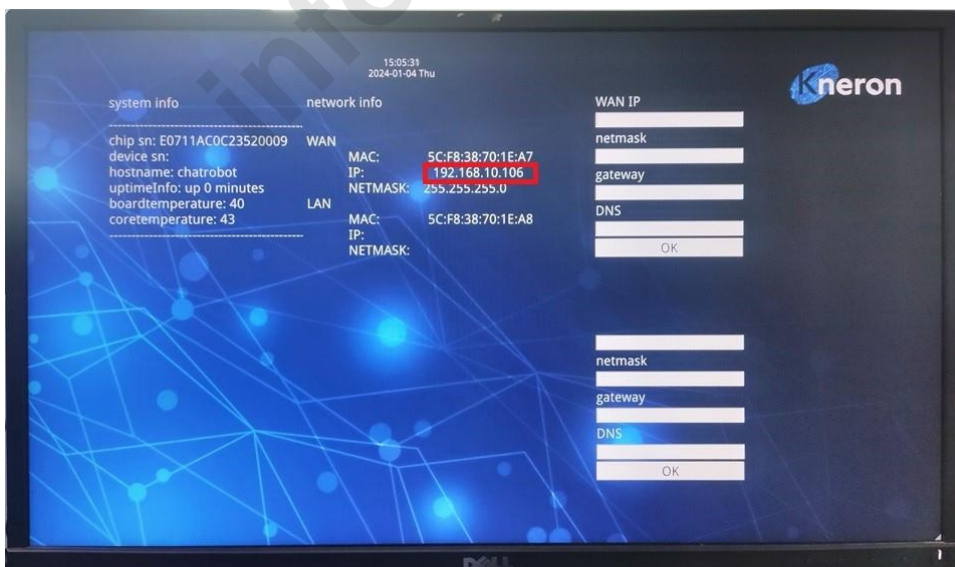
15:05:31
2024-01-04 Thu

Kneron

system info

chip sn: E0711AC0C23520009
device sn:
hostname: chatrobot
uptimeInfo: up 0 minutes
boardtemperature: 40
coretemperature: 43

network info

WAN
MAC: 5C:F8:38:70:1E:A7
IP: 192.168.10.106
NETMASK: 255.255.255.0

LAN
MAC: 5C:F8:38:70:1E:A8
IP:
NETMASK:

WAN IP
netmask
gateway
DNS
OK

netmask
gateway
DNS
OK

DELL